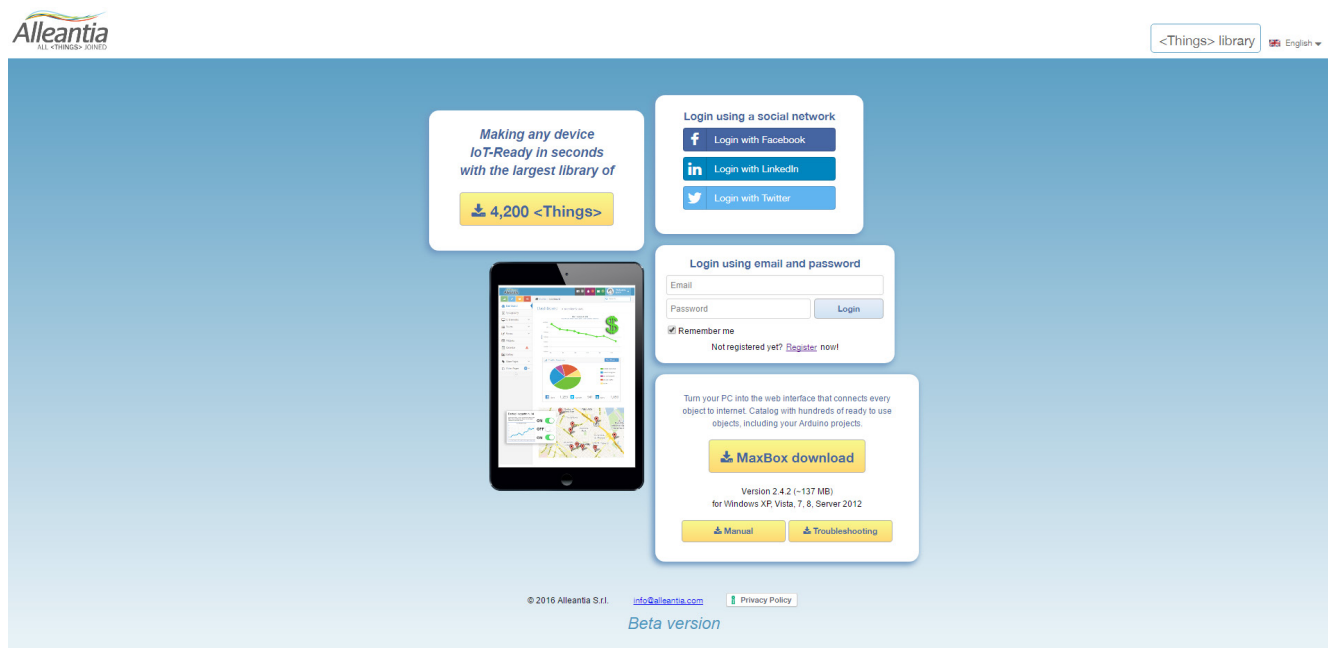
Alleantia
ALL <THINGS> JOINED

<Things> library
English

Making any device IoT-Ready in seconds with the largest library of

4,200 <Things>

Login using a social network

Login with Facebook

Login with LinkedIn

Login with Twitter

Login using email and password

Email

Password

Login

Remember me

Not registered yet? Register now!

Turn your PC into the web interface that connects every object to internet. Catalog with hundreds of ready to use objects, including your Arduino projects.

MaxBox download

Version 2.4.2 (~137 MB)
for Windows XP, Vista, 7, 8, Server 2012

Manual

Troubleshooting

© 2016 Alleantia S.r.l.
info@alleantia.com
Privacy Policy

Beta version